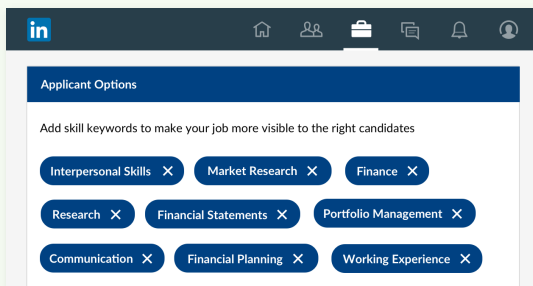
in

Applicant Options

Add skill keywords to make your job more visible to the right candidates

Interpersonal Skills ✕
Market Research ✕
Finance ✕
Research ✕
Financial Statements ✕
Portfolio Management ✕
Communication ✕
Financial Planning ✕
Working Experience ✕